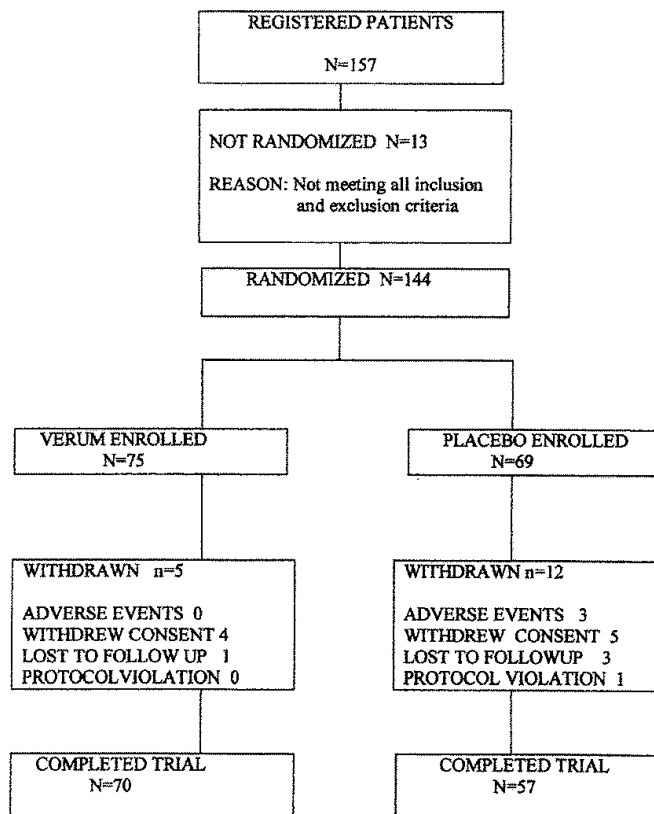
REGISTERED PATIENTS

N=157

NOT RANDOMIZED N=13

REASON: Not meeting all inclusion and exclusion criteria

RANDOMIZED N=144

VERUM ENROLLED
N=75

PLACEBO ENROLLED
N=69

WITHDRAWN n=5

ADVERSE EVENTS 0
WITHDREW CONSENT 4
LOST TO FOLLOW UP 1
PROTOCOLVIOLATION 0

WITHDRAWN n=12

ADVERSE EVENTS 3
WITHDREW CONSENT 5
LOST TO FOLLOWUP 3
PROTOCOL VIOLATION 1

COMPLETED TRIAL
N=70

COMPLETED TRIAL
N=57